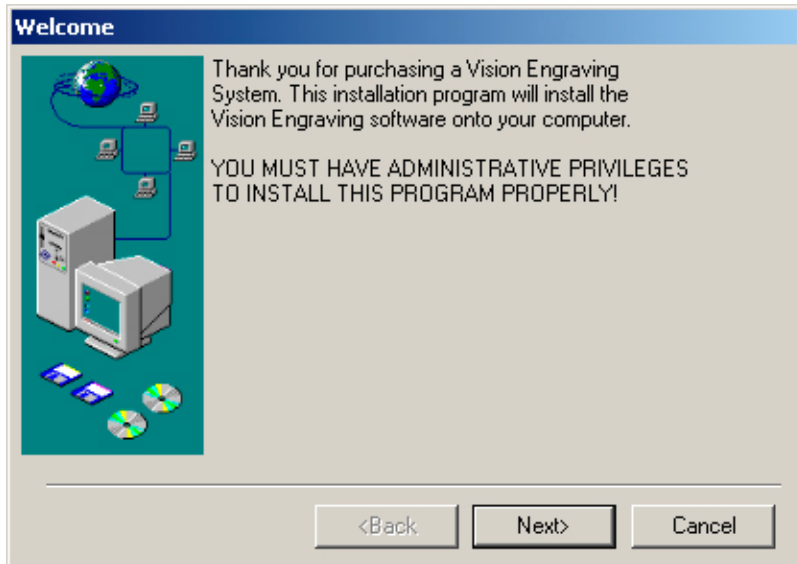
Welcome

Thank you for purchasing a Vision Engraving System. This installation program will install the Vision Engraving software onto your computer.

YOU MUST HAVE ADMINISTRATIVE PRIVILEGES TO INSTALL THIS PROGRAM PROPERLY!

<Back

Next>

Cancel